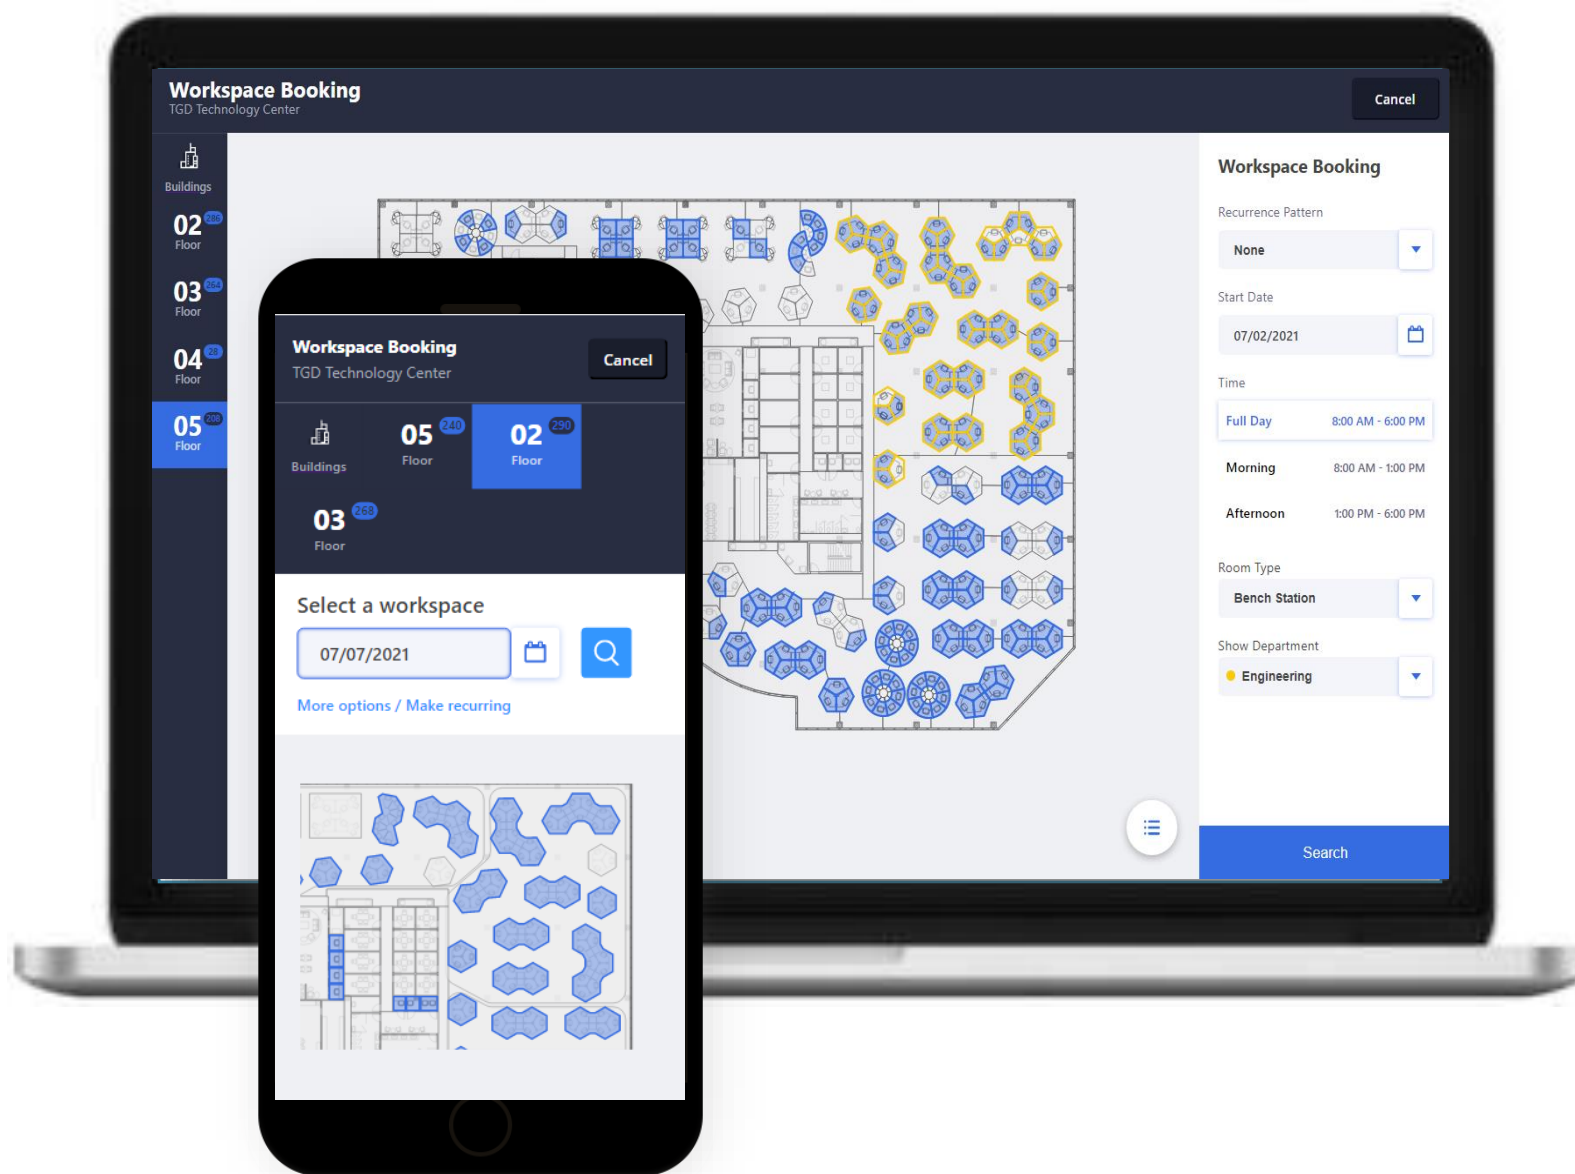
Workspace Booking
TGD Technology Center

Cancel

Buildings

02 286
Floor

03 264
Floor

04 28
Floor

05 208
Floor

Workspace Booking

Recurrence Pattern

None

Start Date

07/02/2021

Time

Full Day 8:00 AM - 6:00 PM

Morning 8:00 AM - 1:00 PM

Afternoon 1:00 PM - 6:00 PM

Room Type

Bench Station

Show Department

Engineering

Search

Workspace Booking
TGD Technology Center

Cancel

Buildings

05 240
Floor

02 290
Floor

03 268
Floor

Select a workspace

07/07/2021

More options / Make recurring